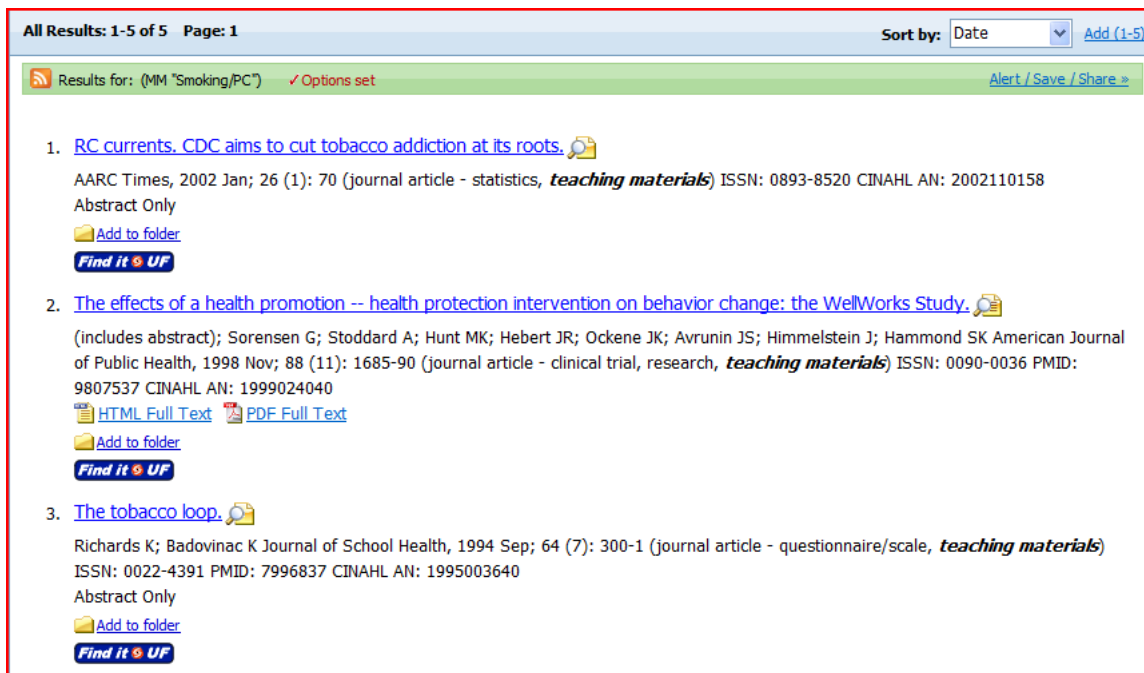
All Results: 1-5 of 5 Page: 1

Sort by: Date

Add (1-5)

Results for: (MM "Smoking/PC")

✓Options set

Alert / Save / Share »

1. RC currents. CDC aims to cut tobacco addiction at its roots.

AARC Times, 2002 Jan; 26 (1): 70 (journal article - statistics, ***teaching materials***) ISSN: 0893-8520 CINAHL AN: 2002110158

Abstract Only

Add to folder

Find it UF

2. The effects of a health promotion -- health protection intervention on behavior change: the WellWorks Study.

(includes abstract); Sorensen G; Stoddard A; Hunt MK; Hebert JR; Ockene JK; Avrunin JS; Himmelstein J; Hammond SK American Journal of Public Health, 1998 Nov; 88 (11): 1685-90 (journal article - clinical trial, research, ***teaching materials***) ISSN: 0090-0036 PMID: 9807537 CINAHL AN: 1999024040

HTML Full Text PDF Full Text

Add to folder

Find it UF

3. The tobacco loop.

Richards K; Badovinac K Journal of School Health, 1994 Sep; 64 (7): 300-1 (journal article - questionnaire/scale, ***teaching materials***) ISSN: 0022-4391 PMID: 7996837 CINAHL AN: 1995003640

Abstract Only

Add to folder

Find it UF